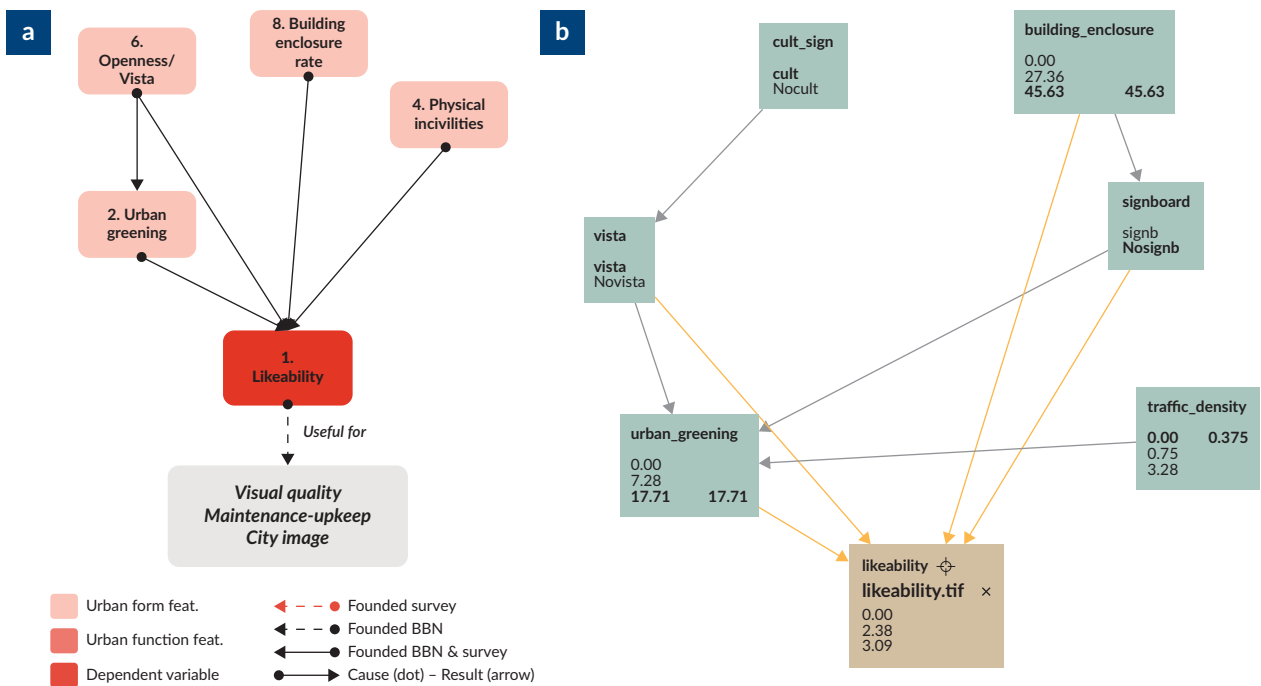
a

6. Openness/ Vista

8. Building enclosure rate

4. Physical incivilities

2. Urban greening

1. Likeability

Useful for

Visual quality
Maintenance-upkeep
City image

Urban form feat.
Urban function feat.
Dependent variable

Founded survey
Founded BBN
Founded BBN & survey
Cause (dot) – Result (arrow)

b

cult_sign
cult
Nocult

building_enclosure
0.00
27.36
45.63 45.63

signboard
signb
Nosignb

vista
vista
Novista

traffic_density
0.00 0.375
0.75
3.28

urban_greening
0.00
7.28
17.71 17.71

likeability
likeability.tif ×
0.00
2.38
3.09